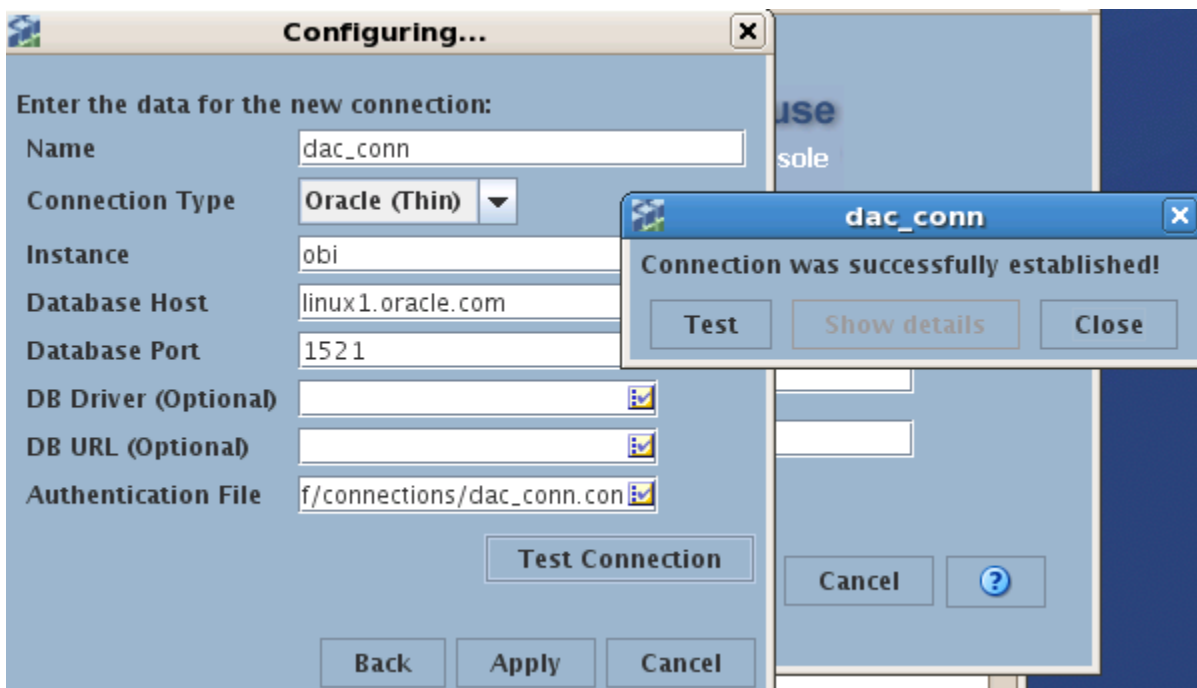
Configuring...

Enter the data for the new connection:

Name dac_conn

Connection Type Oracle (Thin)

Instance obi

Database Host linux1.oracle.com

Database Port 1521

DB Driver (Optional)

DB URL (Optional)

Authentication File f/connections/dac_conn.con

Test Connection

Back Apply Cancel

use

sole

dac_conn

Connection was successfully established!

Test Show details Close

Cancel ?